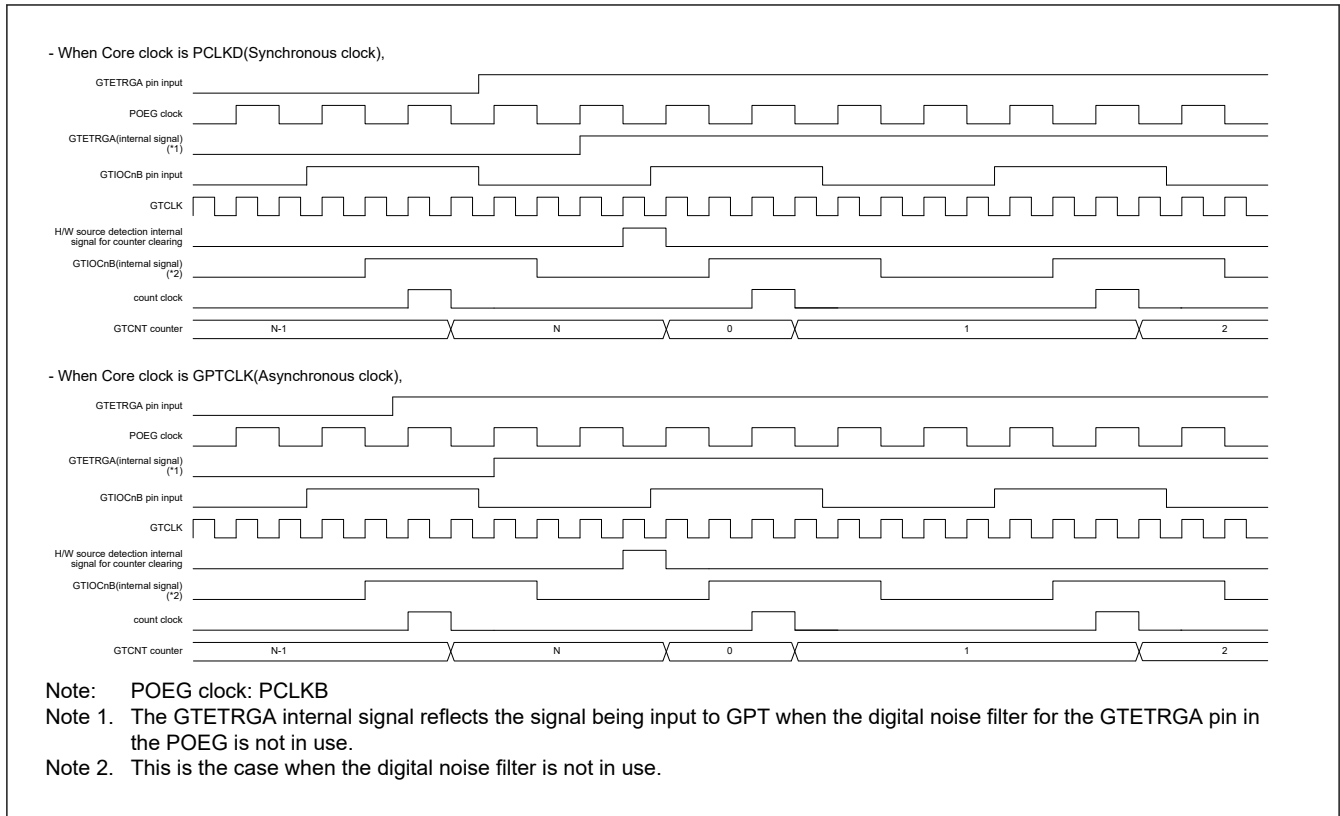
- When Core clock is PCLKD(Synchronous clock),

GTETRGA pin input
POEG clock
GTETRGA(internal signal) (*1)
GTIOCnB pin input
GTCLK
H/W source detection internal signal for counter clearing
GTIOCnB(internal signal) (*2)
count clock
GTCNT counter
N-1
N
0
1
2

- When Core clock is GPTCLK(Asynchronous clock),

GTETRGA pin input
POEG clock
GTETRGA(internal signal) (*1)
GTIOCnB pin input
GTCLK
H/W source detection internal signal for counter clearing
GTIOCnB(internal signal) (*2)
count clock
GTCNT counter
N-1
N
0
1
2

Note: POEG clock: PCLKB
Note 1. The GTETRGA internal signal reflects the signal being input to GPT when the digital noise filter for the GTETRGA pin in the POEG is not in use.
Note 2. This is the case when the digital noise filter is not in use.